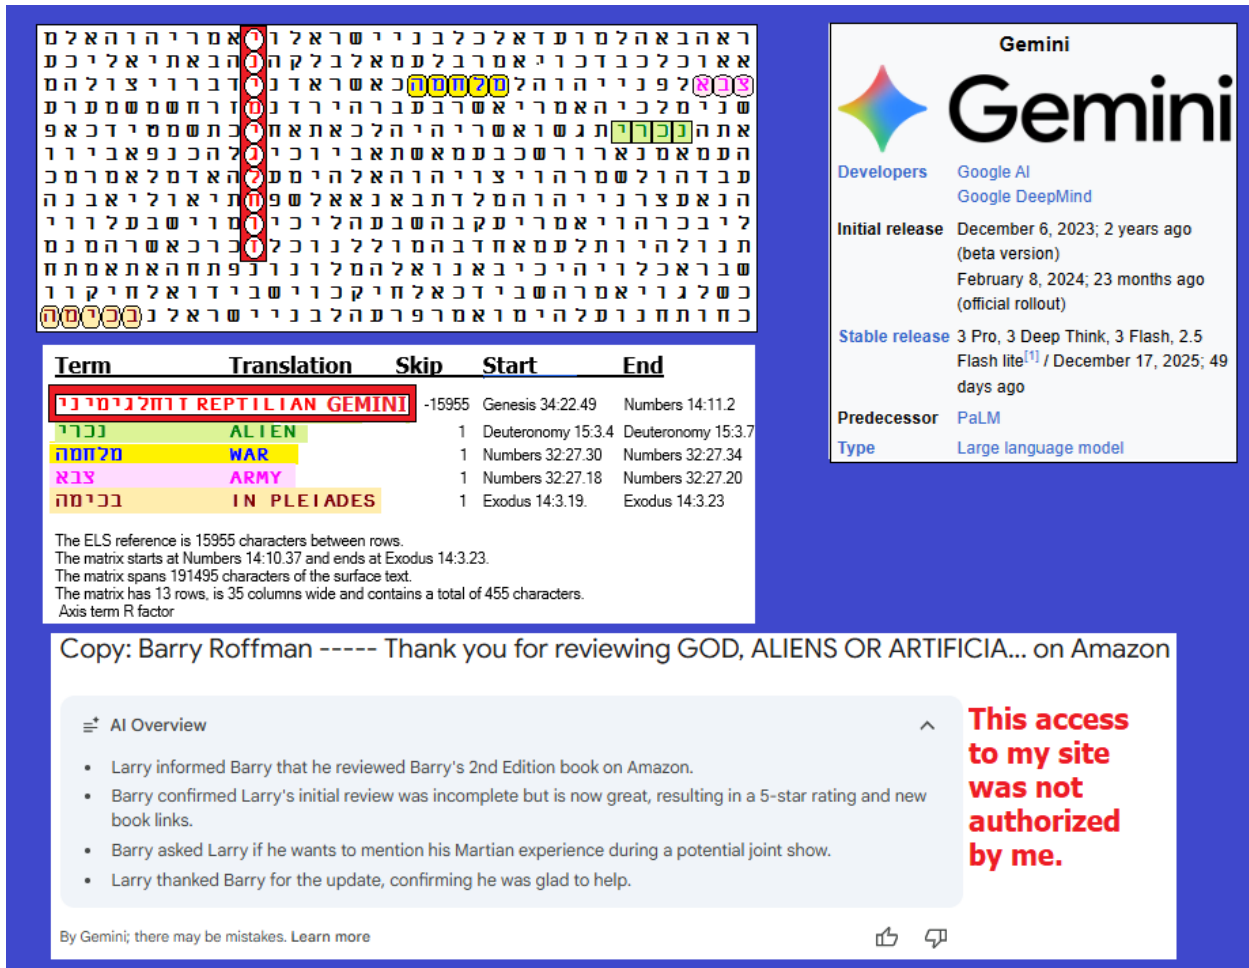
Gemini

Gemini

| Developers | Google AI Google DeepMind |
|---|---|
| Initial release | December 6, 2023; 2 years ago (beta version) February 8, 2024; 23 months ago (official rollout) |
| Stable release | 3 Pro, 3 Deep Think, 3 Flash, 2.5 Flash lite[1] / December 17, 2025; 49 days ago |
| Predecessor | PaLM |
| Type | Large language model |

| Term | Translation | Skip | Start | End |
|---|---|---|---|---|
| זוחלגימיני | REPTILIAN GEMINI | -15955 | Genesis 34:22.49 | Numbers 14:11.2 |
| נכרי | ALIEN | 1 | Deuteronomy 15:3.4 | Deuteronomy 15:3.7 |
| מלחמה | WAR | 1 | Numbers 32:27.30 | Numbers 32:27.34 |
| צבא | ARMY | 1 | Numbers 32:27.18 | Numbers 32:27.20 |
| בכימה | IN PLEIADES | 1 | Exodus 14:3.19. | Exodus 14:3.23 |

The ELS reference is 15955 characters between rows.
The matrix starts at Numbers 14:10.37 and ends at Exodus 14:3.23.
The matrix spans 191495 characters of the surface text.
The matrix has 13 rows, is 35 columns wide and contains a total of 455 characters.
Axis term R factor

Copy: Barry Roffman ----- Thank you for reviewing GOD, ALIENS OR ARTIFICIA... on Amazon

AI Overview

• Larry informed Barry that he reviewed Barry's 2nd Edition book on Amazon.
• Barry confirmed Larry's initial review was incomplete but is now great, resulting in a 5-star rating and new book links.
• Barry asked Larry if he wants to mention his Martian experience during a potential joint show.
• Larry thanked Barry for the update, confirming he was glad to help.

By Gemini; there may be mistakes. Learn more

This access to my site was not authorized by me.